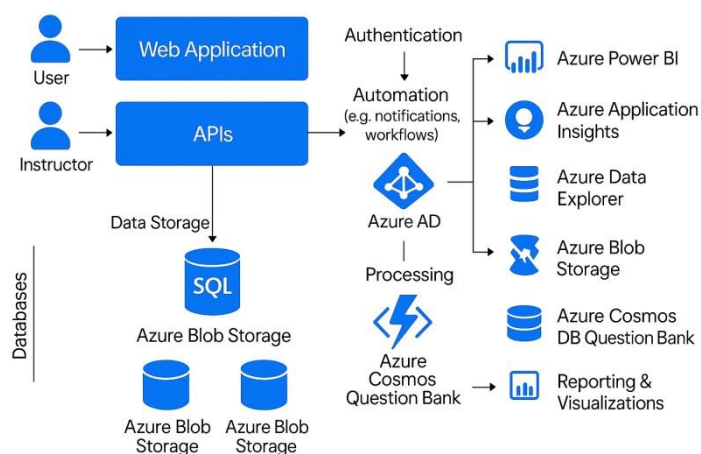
User

Web Application

Instructor

APIs

Data Storage

Databases

SQL

Azure Blob Storage

Azure Blob Storage

Azure Blob Storage

Authentication

Automation (e.g. notifications, workflows)

Azure AD

Processing

Azure Cosmos Question Bank

Azure Power BI

Azure Application Insights

Azure Data Explorer

Azure Blob Storage

Azure Cosmos DB Question Bank

Reporting & Visualizations